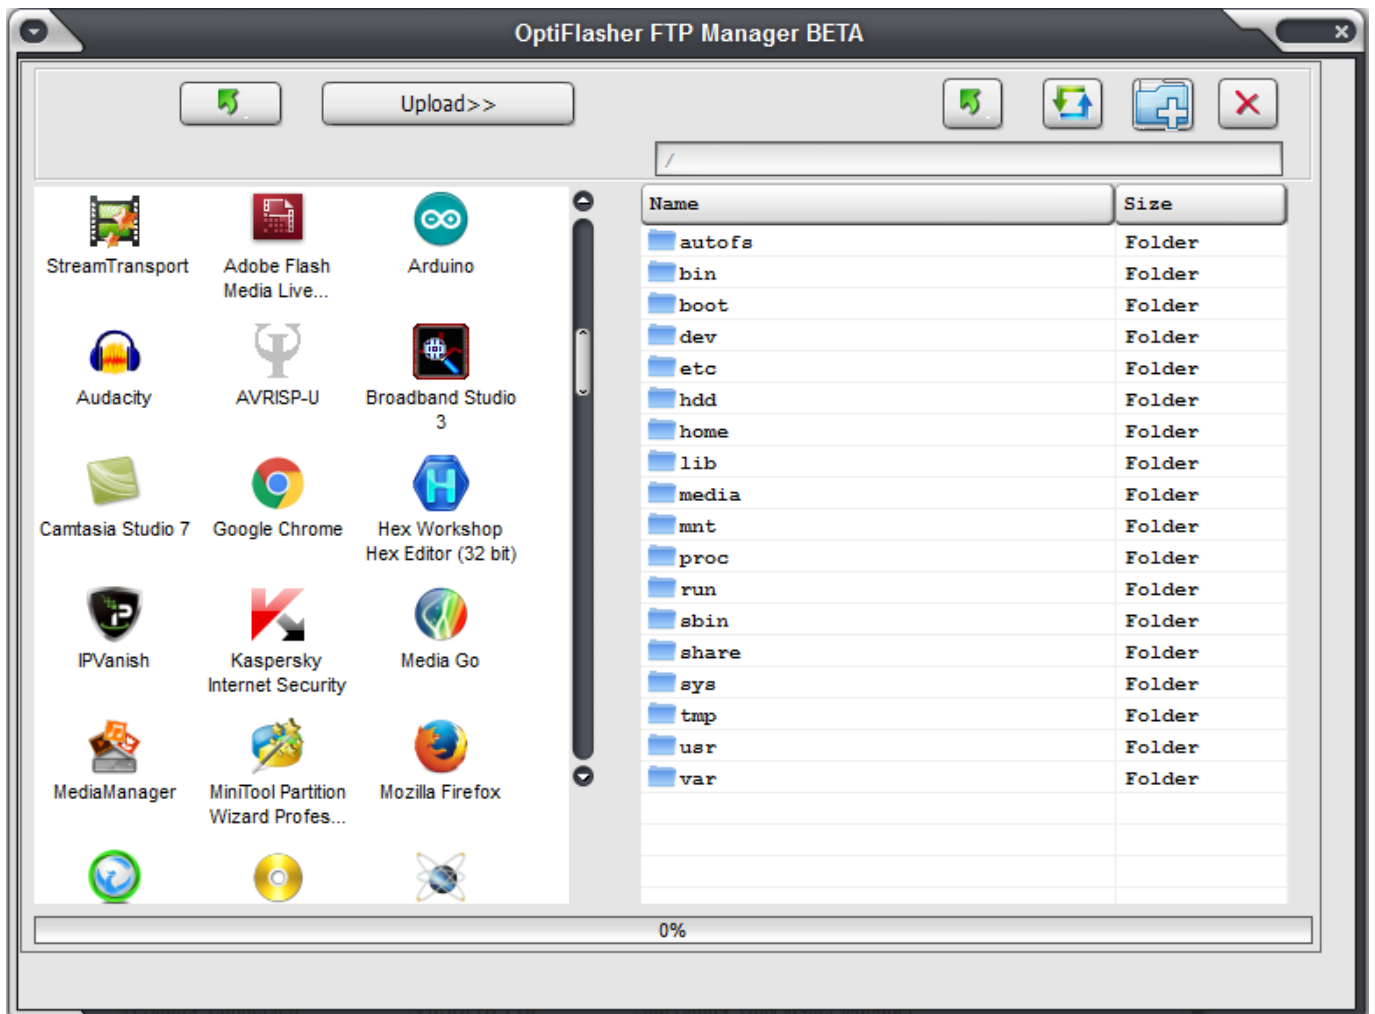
OptiFlasher FTP Manager BETA

Upload>>

/

StreamTransport
Adobe Flash Media Live...
Arduino
Audacity
AVRISP-U
Broadband Studio 3
Camtasia Studio 7
Google Chrome
Hex Workshop Hex Editor (32 bit)
IPVanish
Kaspersky Internet Security
Media Go
MediaManager
MiniTool Partition Wizard Profes...
Mozilla Firefox

| Name | Size |
|---|---|
| autofs | Folder |
| bin | Folder |
| boot | Folder |
| dev | Folder |
| etc | Folder |
| hdd | Folder |
| home | Folder |
| lib | Folder |
| media | Folder |
| mnt | Folder |
| proc | Folder |
| run | Folder |
| sbin | Folder |
| share | Folder |
| sys | Folder |
| tmp | Folder |
| usr | Folder |
| var | Folder |

0%